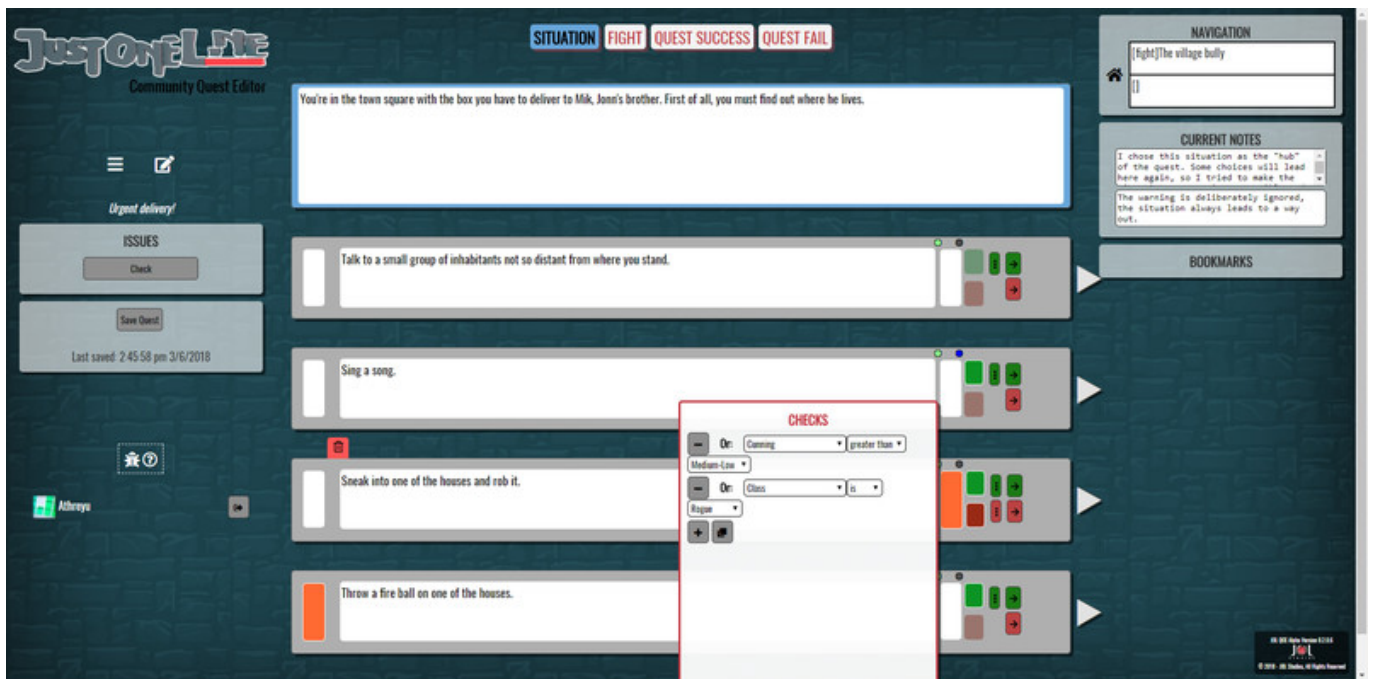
JUST ONE LINE
Community Quest Editor

Urgent delivery!

ISSUES
Check

Save Quest
Last saved: 2:45:58 pm 3/6/2018

Athreyu

SITUATION FIGHT QUEST SUCCESS QUEST FAIL

You're in the town square with the box you have to deliver to Mik, Jonn's brother. First of all, you must find out where he lives.

Talk to a small group of inhabitants not so distant from where you stand.

Sing a song.

Sneak into one of the houses and rob it.

Throw a fire ball on one of the houses.

CHECKS
Or: Cunning greater than
Medium-Low
Or: Class is
Rogue

NAVIGATION
[fight]The village bully
[]

CURRENT NOTES
I chose this situation as the "hub" of the quest. Some choices will lead here again, so I tried to make the
The warning is deliberately ignored, the situation always leads to a way out.

BOOKMARKS

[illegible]
JOL
© 2018 - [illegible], All Rights Reserved